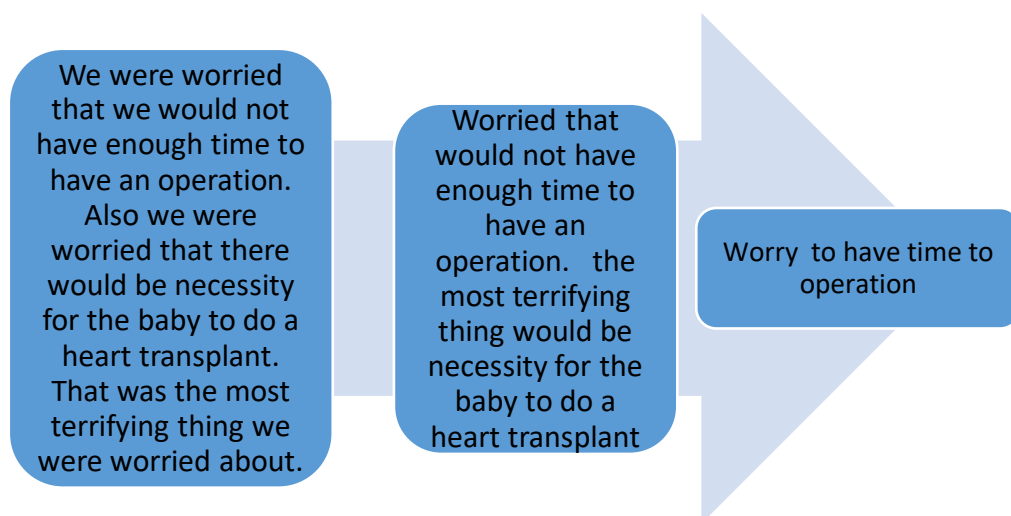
We were worried that we would not have enough time to have an operation. Also we were worried that there would be necessity for the baby to do a heart transplant. That was the most terrifying thing we were worried about.

Worried that would not have enough time to have an operation. the most terrifying thing would be necessity for the baby to do a heart transplant

Worry to have time to operation